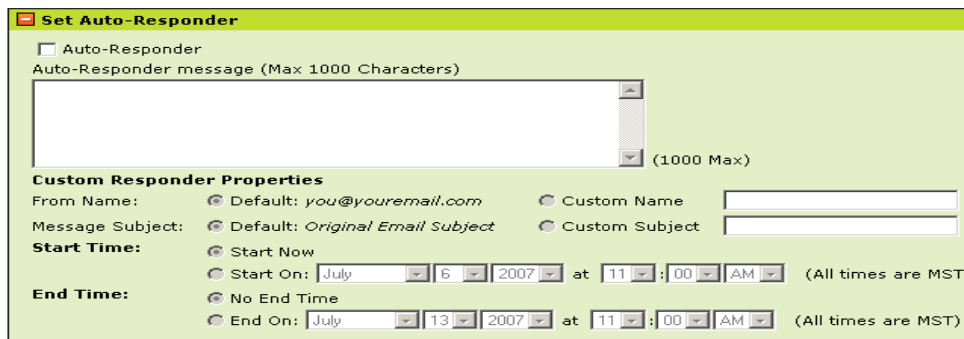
Set Auto-Responder

Auto-Responder

Auto-Responder message (Max 1000 Characters)

(1000 Max)

Custom Responder Properties

From Name: Default: you@youremail.com Custom Name

Message Subject: Default: Original Email Subject Custom Subject

Start Time: Start Now

Start On: July 6 2007 at 11 : 00 AM (All times are MST

End Time: No End Time

End On: July 13 2007 at 11 : 00 AM (All times are MST)